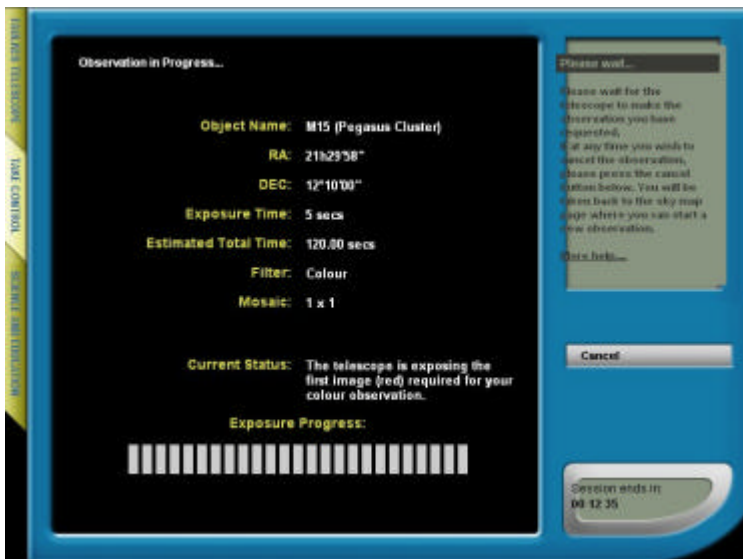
LIVERPOOL TELESCOPE

TAKE CONTROL

SCIENCE AND EDUCATION

Observation in Progress...

Object Name: M15 (Pegasus Cluster)

RA: 21h29'58"

DEC: 12°10'00"

Exposure Time: 5 secs

Estimated Total Time: 120.00 secs

Filter: Colour

Mosaic: 1 x 1

Current Status: The telescope is exposing the first image (red) required for your colour observation.

Exposure Progress:

Please wait...

Please wait for the telescope to make the observation you have requested. If at any time you wish to cancel the observation, please press the cancel button below. You will be taken back to the sky map page where you can start a new observation.

More help...

Cancel

Session ends in:
00:12:35